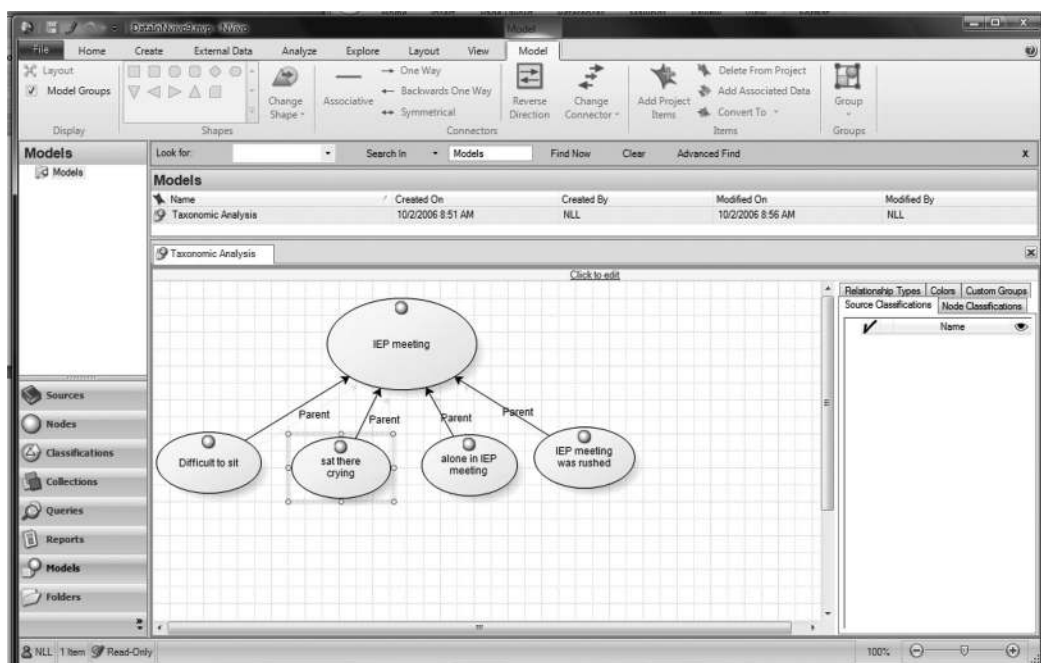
DataInNvivoGroup - NVivo
Model
File Home Create External Data Analyze Explore Layout View Model

Layout
Model Groups
Display
Shapes
Change Shape
Associative
One Way
Backwards One Way
Symmetrical
Connectors
Reverse Direction
Change Connector
Add Project Items
Delete From Project
Add Associated Data
Convert To
Items
Group
Groups

Models
Models
Look for: Search In Models Find Now Clear Advanced Find

Models
| Name | Created On | Created By | Modified On | Modified By |
|---|---|---|---|---|
| Taxonomic Analysis | 10/2/2006 8:51 AM | NLL | 10/2/2006 8:56 AM | NLL |

Taxonomic Analysis
Click to edit

IEP meeting
Parent
Parent
Parent
Parent
Difficult to sit
sat there crying
alone in IEP meeting
IEP meeting was rushed

Relationship Types Colors Custom Groups
Source Classifications Node Classifications
Name

Sources
Nodes
Classifications
Collections
Queries
Reports
Models
Folders

NLL 1 Item Read-Only
100%